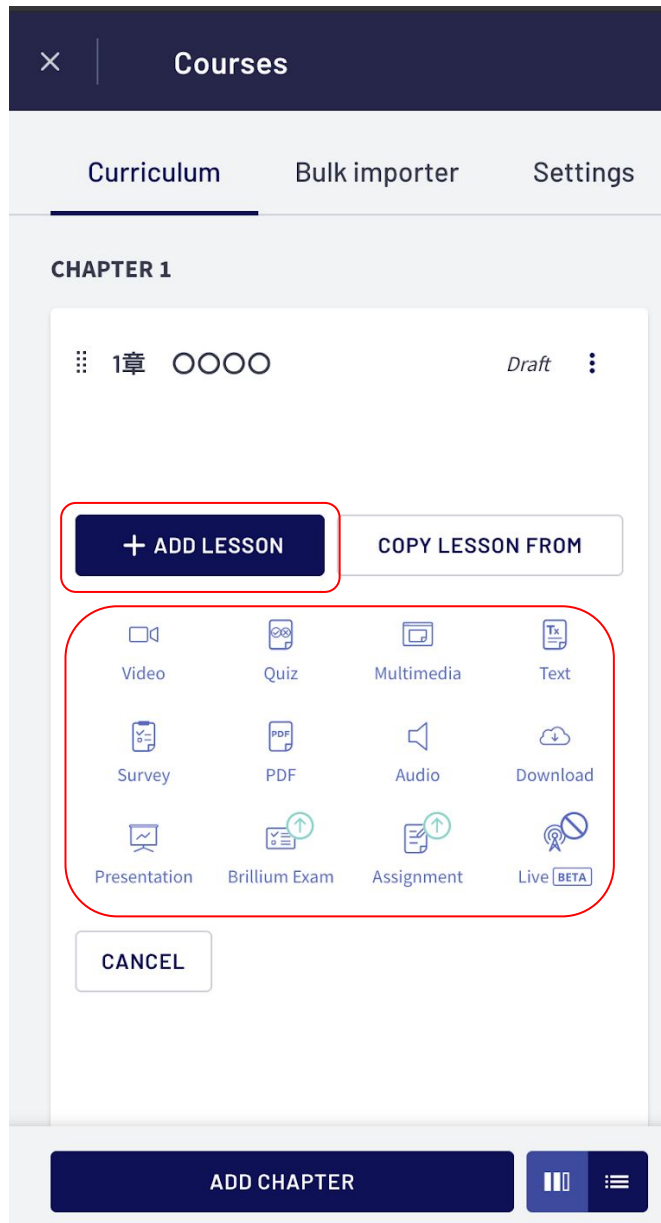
×

Courses

Curriculum

Bulk importer

Settings

CHAPTER 1

1章　○○○○

Draft

+ ADD LESSON

COPY LESSON FROM

Video

Quiz

Multimedia

Text

Survey

PDF

Audio

Download

Presentation

Brillium Exam

Assignment

Live BETA

CANCEL

ADD CHAPTER